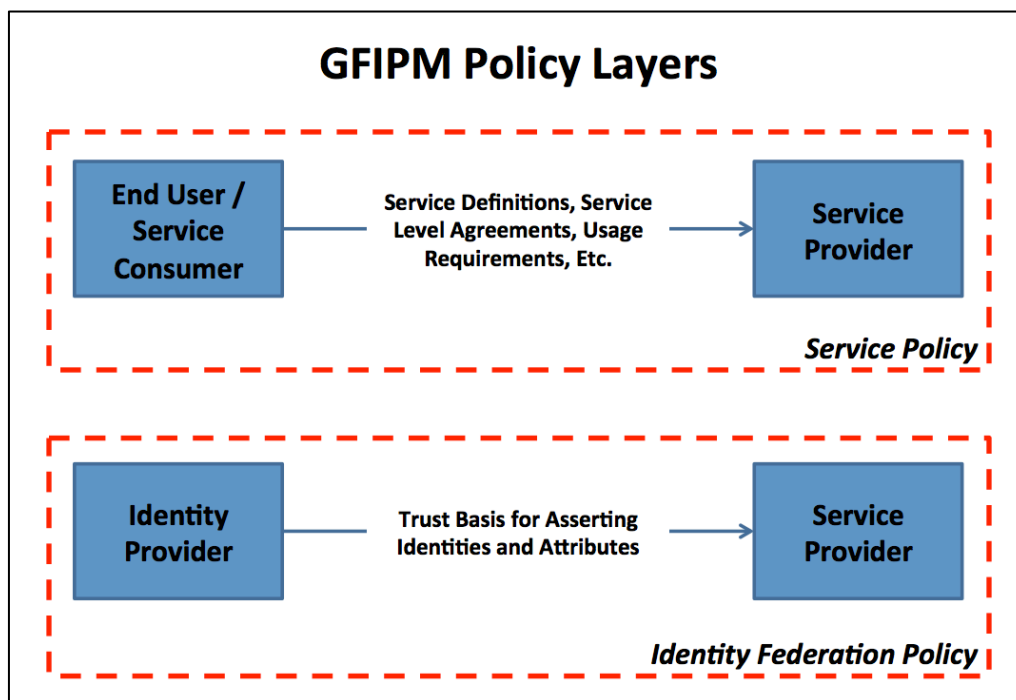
GFIPM Policy Layers

End User / Service Consumer

Service Definitions, Service Level Agreements, Usage Requirements, Etc.

Service Provider

Service Policy

Identity Provider

Trust Basis for Asserting Identities and Attributes

Service Provider

Identity Federation Policy